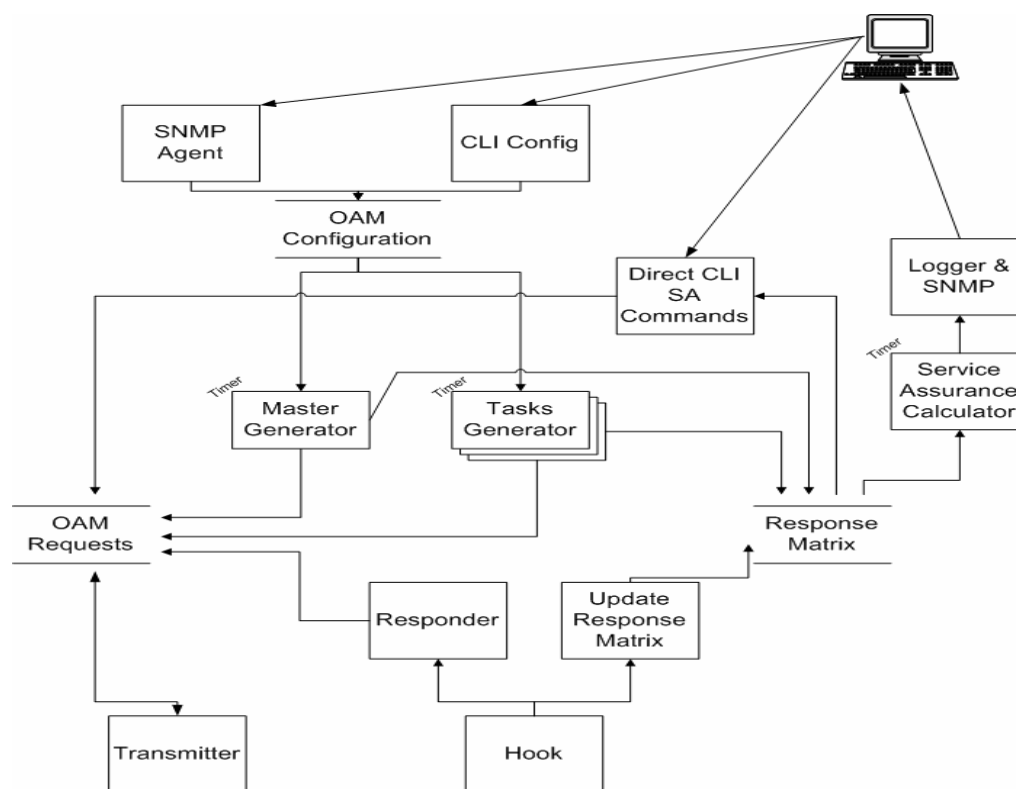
SNMP Agent

CLI Config

OAM Configuration

Direct CLI SA Commands

Logger & SNMP

Timer

Service Assurance Calculator

Timer

Master Generator

Timer

Tasks Generator

OAM Requests

Response Matrix

Responder

Update Response Matrix

Transmitter

Hook